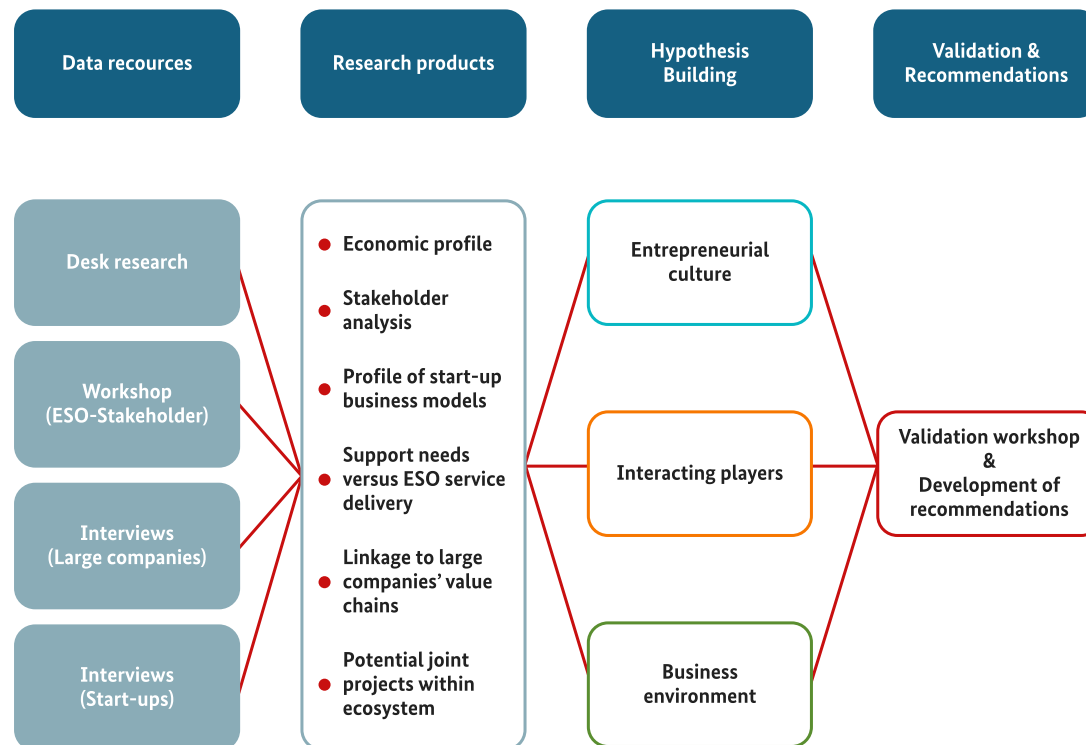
Data recources

Research products

Hypothesis Building

Validation & Recommendations

Desk research

Workshop (ESO-Stakeholder)

Interviews (Large companies)

Interviews (Start-ups)

Economic profile

Stakeholder analysis

Profile of start-up business models

Support needs versus ESO service delivery

Linkage to large companies' value chains

Potential joint projects within ecosystem

Entrepreneurial culture

Interacting players

Business environment

Validation workshop & Development of recommendations